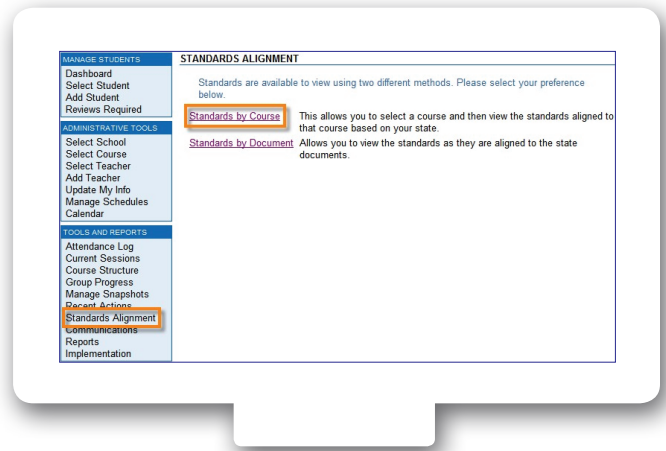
MANAGE STUDENTS
Dashboard
Select Student
Add Student
Reviews Required

ADMINISTRATIVE TOOLS
Select School
Select Course
Select Teacher
Add Teacher
Update My Info
Manage Schedules
Calendar

TOOLS AND REPORTS
Attendance Log
Current Sessions
Course Structure
Group Progress
Manage Snapshots
Recent Actions
Standards Alignment
Communications
Reports
Implementation

STANDARDS ALIGNMENT

Standards are available to view using two different methods. Please select your preference below.

Standards by Course This allows you to select a course and then view the standards aligned to that course based on your state.

Standards by Document Allows you to view the standards as they are aligned to the state documents.